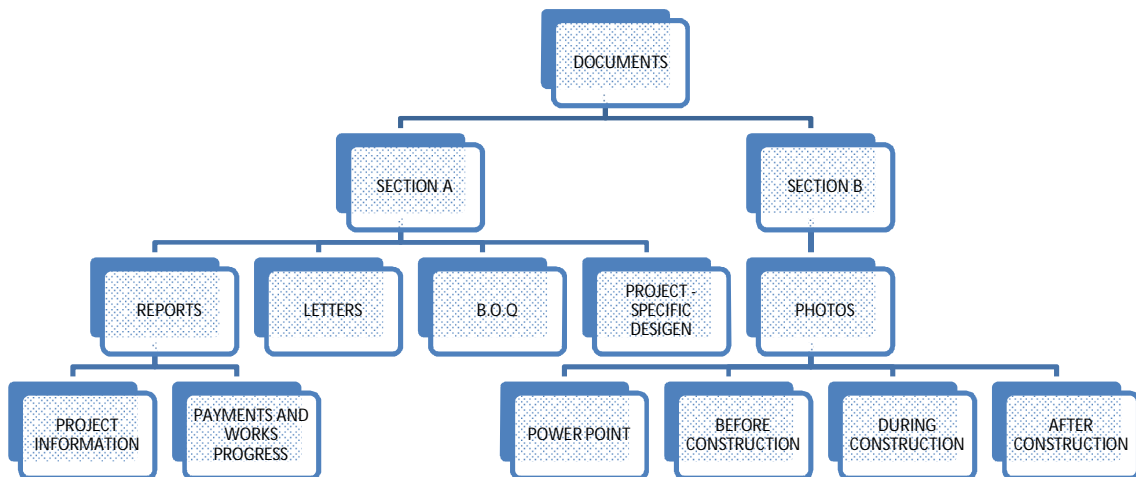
DOCUMENTS

SECTION A

SECTION B

REPORTS

LETTERS

B.O.Q

PROJECT - SPECIFIC DESIGEN

PHOTOS

PROJECT INFORMATION

PAYMENTS AND WORKS PROGRESS

POWER POINT

BEFORE CONSTRUCTION

DURING CONSTRUCTION

AFTER CONSTRUCTION